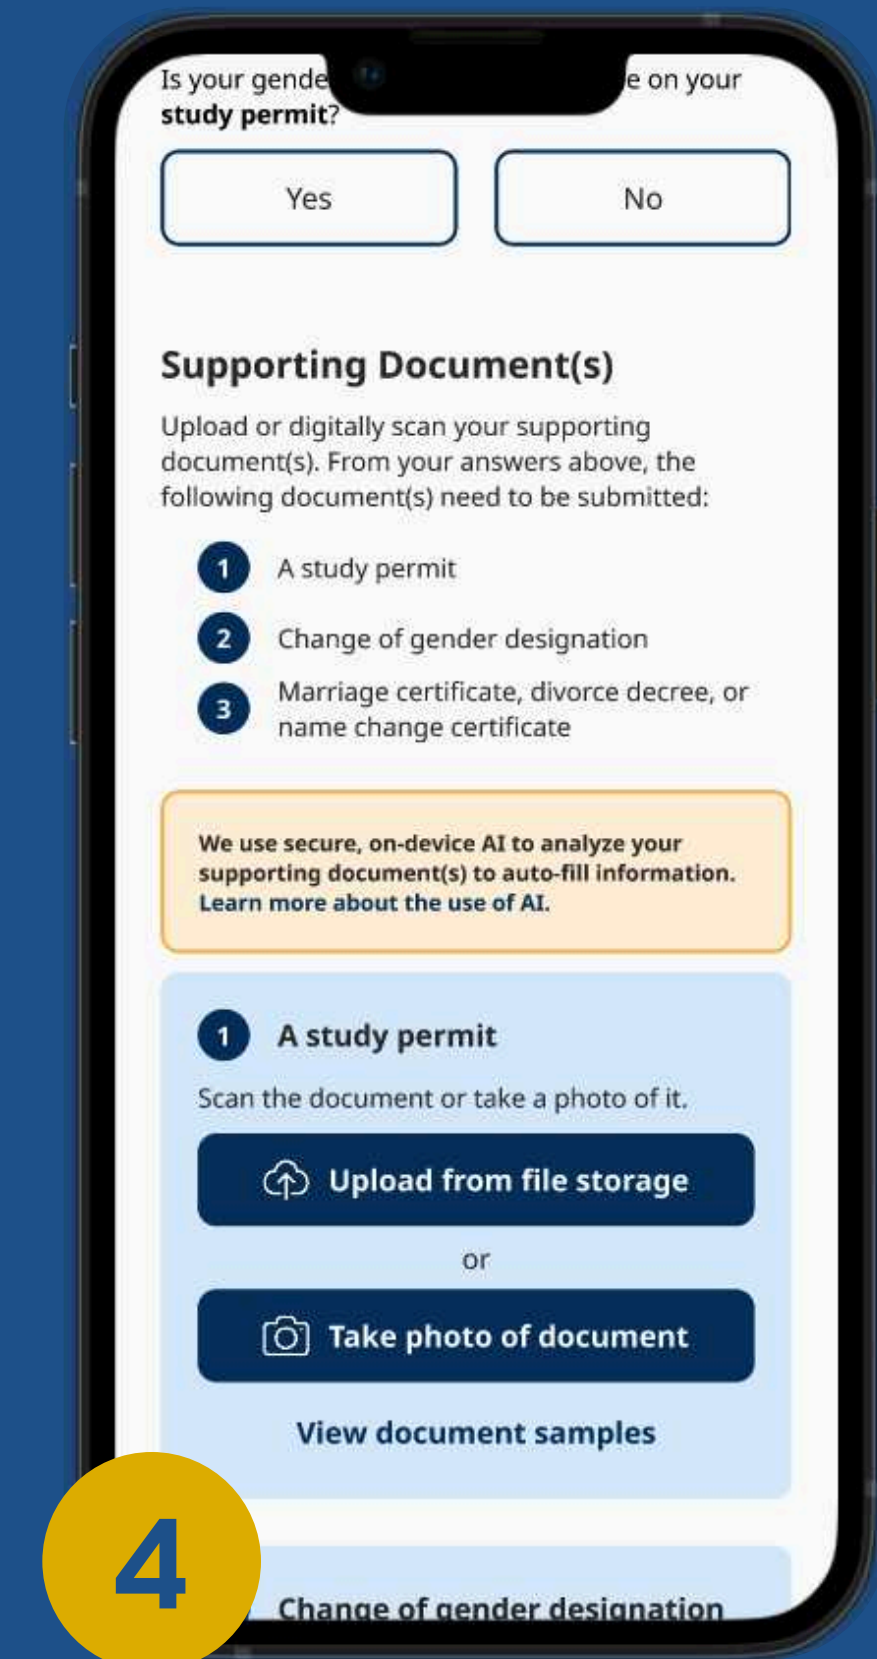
Is your gende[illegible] e on your **study permit**?

Yes

No

Supporting Document(s)

Upload or digitally scan your supporting document(s). From your answers above, the following document(s) need to be submitted:

1 A study permit

2 Change of gender designation

3 Marriage certificate, divorce decree, or name change certificate

We use secure, on-device AI to analyze your supporting document(s) to auto-fill information. Learn more about the use of AI.

1 A study permit

Scan the document or take a photo of it.

Upload from file storage

or

Take photo of document

View document samples

4

Change of gender designation